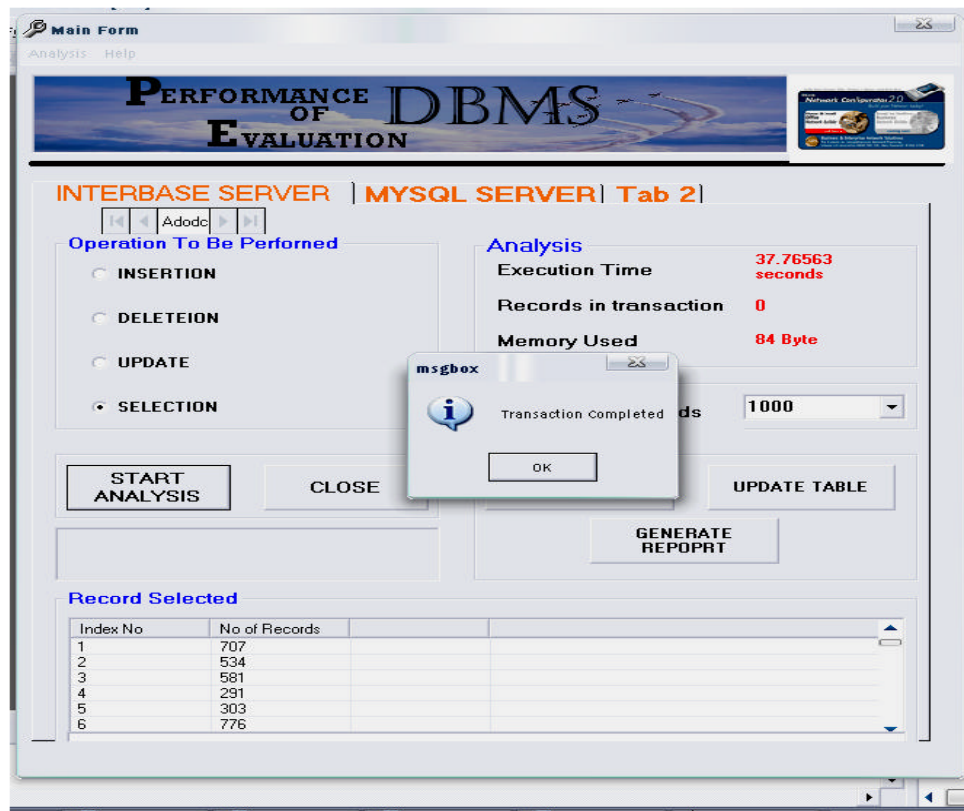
Main Form

Analysis Help

PERFORMANCE OF EVALUATION DBMS

Network Con'operator 2.0

INTERBASE SERVER | MYSQL SERVER | Tab 2 |

Adodc

Operation To Be Perfomed

INSERTION

DELETEION

UPDATE

SELECTION

Analysis

Execution Time 37.76563 seconds

Records in transaction 0

Memory Used 84 Byte

msgbox

Transaction Completed

OK

ds 1000

START ANALYSIS

CLOSE

UPDATE TABLE

GENERATE REPOPRT

Record Selected

| Index No | No of Records | | |
|---|---|---|---|
| 1 | 707 | | |
| 2 | 534 | | |
| 3 | 581 | | |
| 4 | 291 | | |
| 5 | 303 | | |
| 6 | 776 | | |